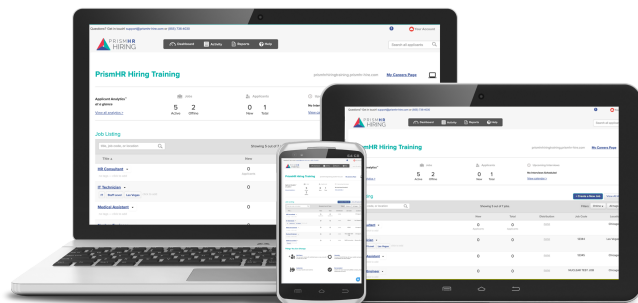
Questions? Get in touch! support@prismhr-hire.com or (800) 736-8000

PRISMHR HIRING

Dashboard Activity Reports Help

Search all applicants

PrismHR Hiring Training

prismhrhiringtraining.prismhr-hire.com

My Careers Page

Applicant Analytics™ at a glance

View all analytics »

Jobs

5 Active

2 Offline

Applicants

0 New

1 Total

No interviews scheduled

Job Listing

Title, job code, or location

Showing 5 out of 7 jobs

Title

New

HR Consultant

IT Technician

Medical Assistant

0

0

0

PRISMHR HIRING

Dashboard Activity Reports Help

PrismHR Hiring Training

prismhrhiringtraining.prismhr-hire.com

My Careers Page

Jobs

Applicants

Upcoming Interviews

5 Active

2 Offline

0 New

1 Total

No interviews scheduled

View calendar »

Showing 5 out of 7 jobs

+ Create a New Job

New

Total

Distribution

Job Code

0

0

0

0

0

0

0

0

32461

32461

NUCLEAR TEST JOB

Las Vegas

PrismHR Hiring Training